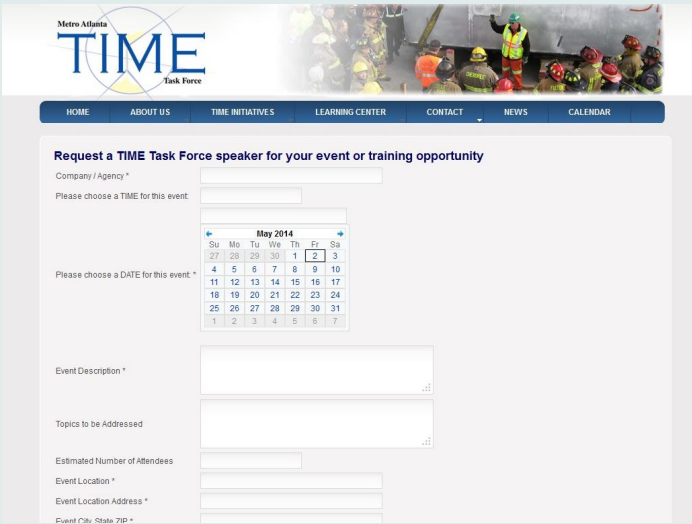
Metro Atlanta
TIME
Task Force

HOME
ABOUT US
TIME INITIATIVES
LEARNING CENTER
CONTACT
NEWS
CALENDAR

Request a TIME Task Force speaker for your event or training opportunity

Company / Agency *

Please choose a TIME for this event:

Please choose a DATE for this event: *

May 2014

| Su | Mo | Tu | We | Th | Fr | Sa |
|---|---|---|---|---|---|---|
| 27 | 28 | 29 | 30 | 1 | 2 | 3 |
| 4 | 5 | 6 | 7 | 8 | 9 | 10 |
| 11 | 12 | 13 | 14 | 15 | 16 | 17 |
| 18 | 19 | 20 | 21 | 22 | 23 | 24 |
| 25 | 26 | 27 | 28 | 29 | 30 | 31 |
| 1 | 2 | 3 | 4 | 5 | 6 | 7 |

Event Description *

Topics to be Addressed

Estimated Number of Attendees

Event Location *

Event Location Address *

Event City State ZIP *